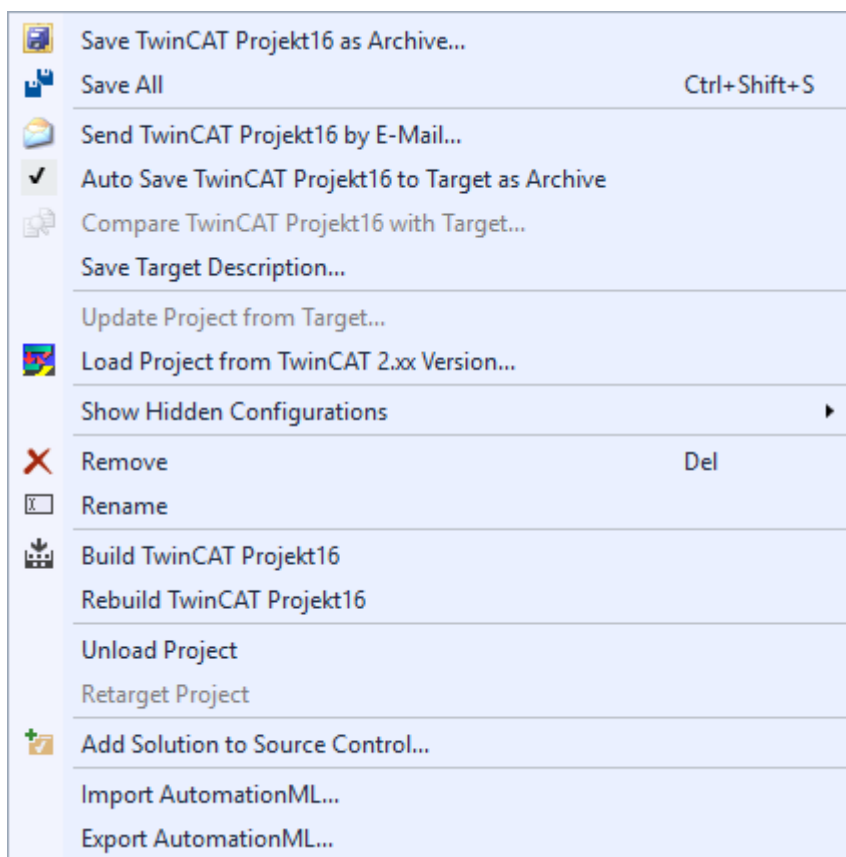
Save TwinCAT Projekt16 as Archive...
Save All Ctrl+Shift+S

Send TwinCAT Projekt16 by E-Mail...
✓ Auto Save TwinCAT Projekt16 to Target as Archive
Compare TwinCAT Projekt16 with Target...
Save Target Description...

Update Project from Target...
Load Project from TwinCAT 2.xx Version...

Show Hidden Configurations ▸

Remove Del
Rename

Build TwinCAT Projekt16
Rebuild TwinCAT Projekt16

Unload Project
Retarget Project

Add Solution to Source Control...

Import AutomationML...
Export AutomationML...